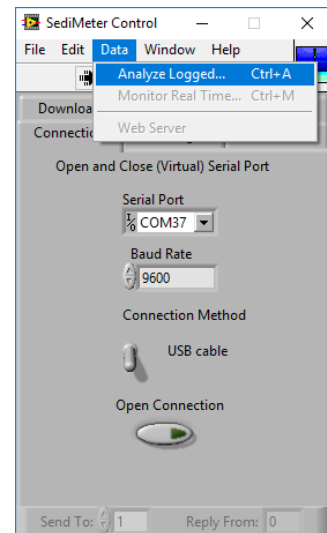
SediMeter Control

File Edit Data Window Help

Analyze Logged... Ctrl+A
Monitor Real Time... Ctrl+M
Web Server

Downloa

Connectio

Open and Close (Virtual) Serial Port

Serial Port
COM37

Baud Rate
9600

Connection Method

USB cable

Open Connection

Send To: 1 Reply From: 0